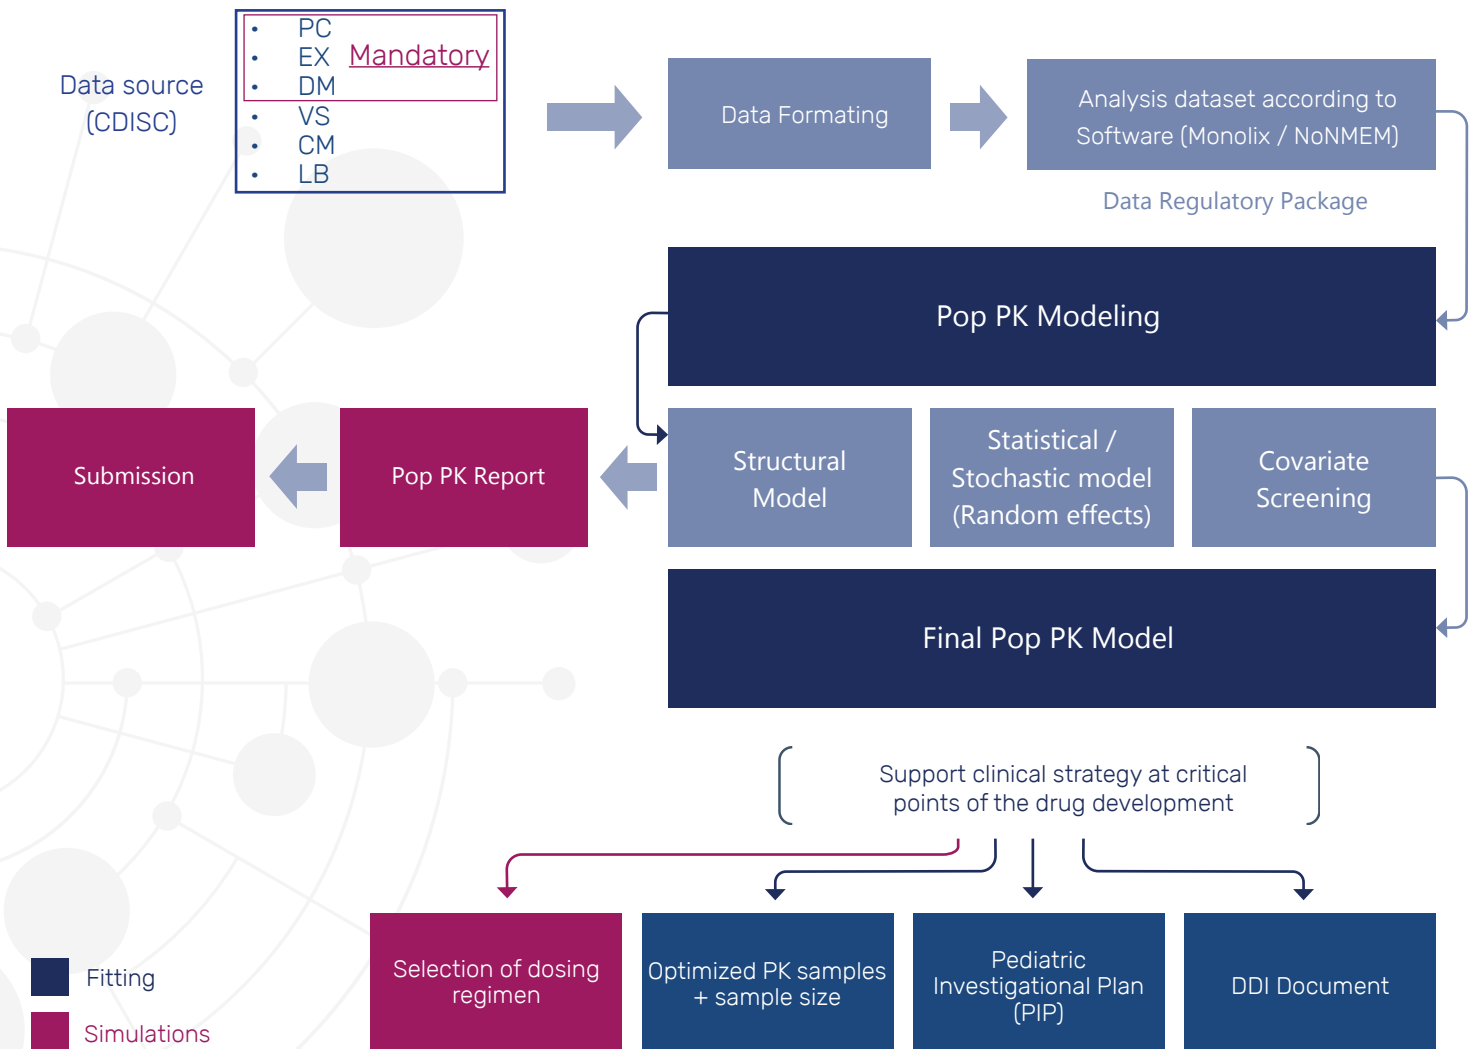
Data source
(CDISC)

- PC
- EX
- DM
- VS
- CM
- LB

Mandatory

Data Formating

Analysis dataset according to Software (Monolix / NoNMEM)

Data Regulatory Package

Pop PK Modeling

Submission

Pop PK Report

Structural Model

Statistical / Stochastic model (Random effects)

Covariate Screening

Final Pop PK Model

Support clinical strategy at critical points of the drug development

Selection of dosing regimen

Optimized PK samples + sample size

Pediatric Investigational Plan (PIP)

DDI Document

Fitting

Simulations